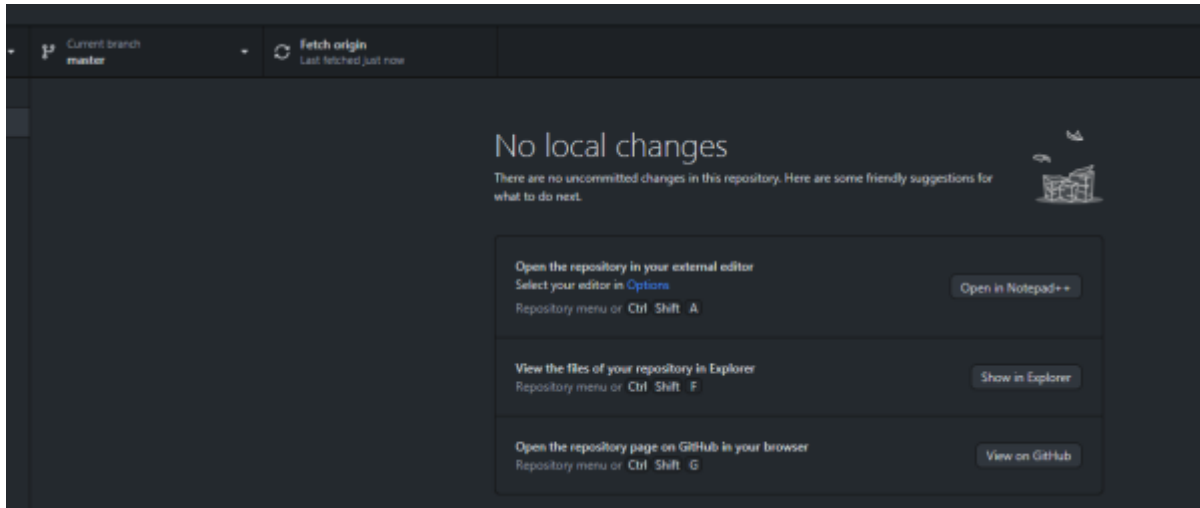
Current branch
master

Fetch origin
Last fetched just now

No local changes

There are no uncommitted changes in this repository. Here are some friendly suggestions for what to do next.

Open the repository in your external editor
Select your editor in Options
Repository menu or Ctrl Shift A

Open in Notepad++

View the files of your repository in Explorer
Repository menu or Ctrl Shift F

Show in Explorer

Open the repository page on GitHub in your browser
Repository menu or Ctrl Shift G

View on GitHub